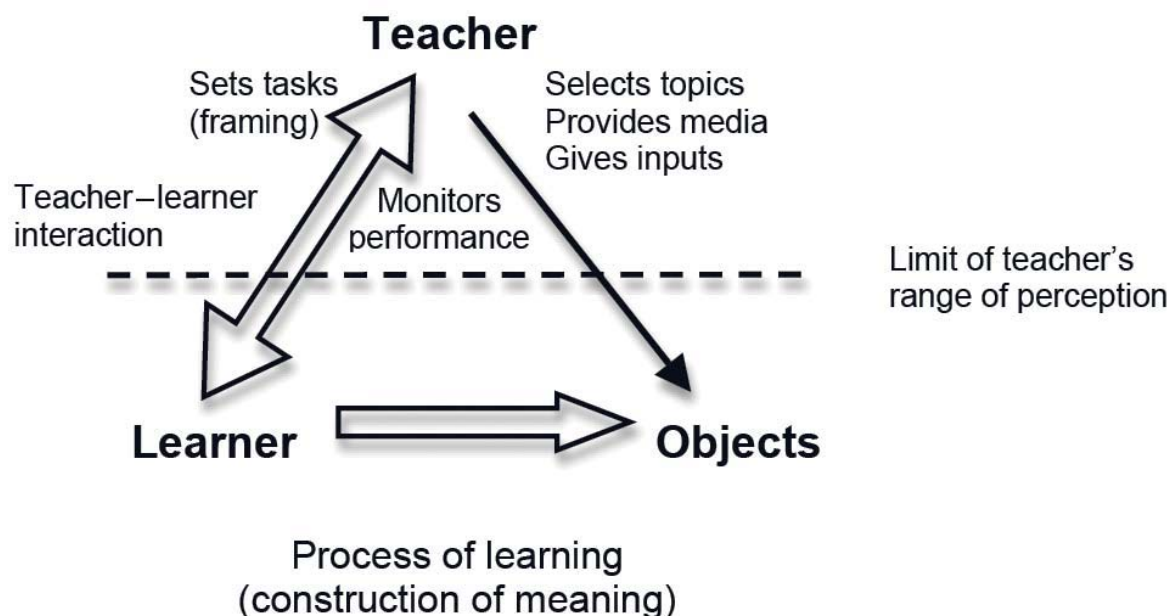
Teacher

Sets tasks (framing)

Selects topics
Provides media
Gives inputs

Teacher–learner interaction

Monitors performance

Limit of teacher's range of perception

Learner

Objects

Process of learning (construction of meaning)